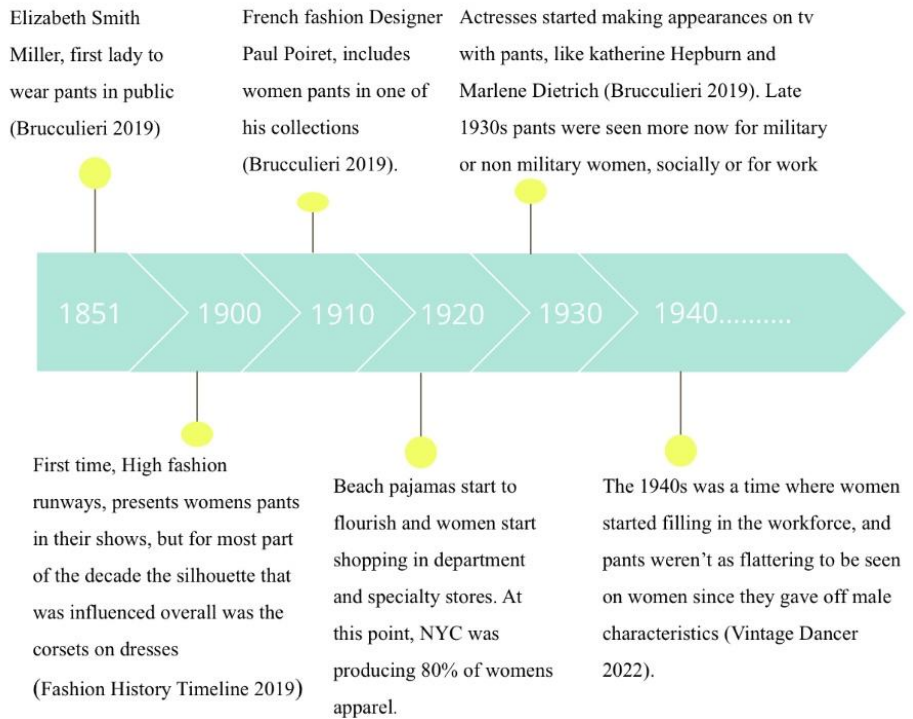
Elizabeth Smith Miller, first lady to wear pants in public (Brucculieri 2019)

French fashion Designer Paul Poiret, includes women pants in one of his collections (Brucculieri 2019).

Actresses started making appearances on tv with pants, like katherine Hepburn and Marlene Dietrich (Brucculieri 2019). Late 1930s pants were seen more now for military or non military women, socially or for work

1851

1900

1910

1920

1930

1940..........

First time, High fashion runways, presents womens pants in their shows, but for most part of the decade the silhouette that was influenced overall was the corsets on dresses (Fashion History Timeline 2019)

Beach pajamas start to flourish and women start shopping in department and specialty stores. At this point, NYC was producing 80% of womens apparel.

The 1940s was a time where women started filling in the workforce, and pants weren't as flattering to be seen on women since they gave off male characteristics (Vintage Dancer 2022).